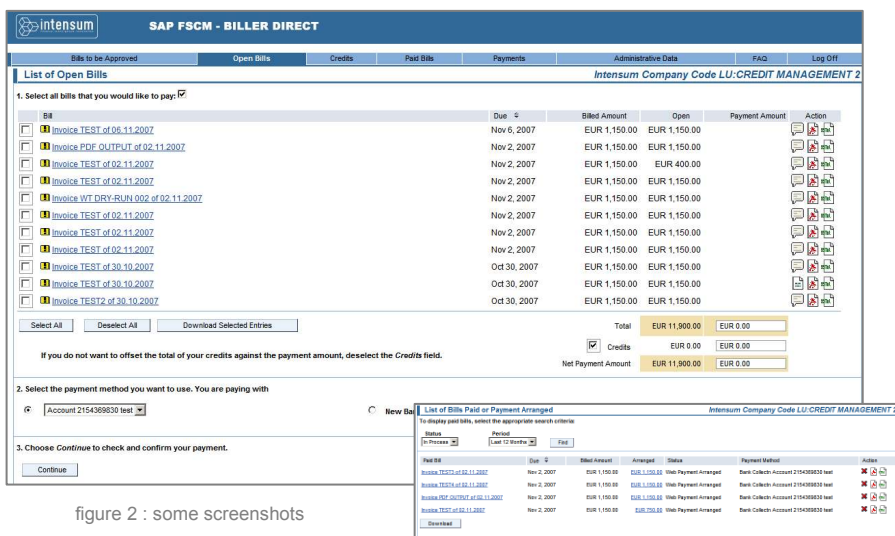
intensum SAP FSCM - BILLER DIRECT

Bills to be Approved | Open Bills | Credits | Paid Bills | Payments | Administrative Data | FAQ | Log Off

List of Open Bills
Intensum Company Code LU:CREDIT MANAGEMENT 2

1. Select all bills that you would like to pay: ☑

| | Bill | Due | Billed Amount | Open | Payment Amount | Action |
|---|---|---|---|---|---|---|
| ☐ | Invoice TEST of 06.11.2007 | Nov 6, 2007 | EUR 1,150.00 | EUR 1,150.00 | | |
| ☐ | Invoice PDF OUTPUT of 02.11.2007 | Nov 2, 2007 | EUR 1,150.00 | EUR 1,150.00 | | |
| ☐ | Invoice TEST of 02.11.2007 | Nov 2, 2007 | EUR 1,150.00 | EUR 400.00 | | |
| ☐ | Invoice TEST of 02.11.2007 | Nov 2, 2007 | EUR 1,150.00 | EUR 1,150.00 | | |
| ☐ | Invoice WT DRY-RUN 002 of 02.11.2007 | Nov 2, 2007 | EUR 1,150.00 | EUR 1,150.00 | | |
| ☐ | Invoice TEST of 02.11.2007 | Nov 2, 2007 | EUR 1,150.00 | EUR 1,150.00 | | |
| ☐ | Invoice TEST of 02.11.2007 | Nov 2, 2007 | EUR 1,150.00 | EUR 1,150.00 | | |
| ☐ | Invoice TEST of 02.11.2007 | Nov 2, 2007 | EUR 1,150.00 | EUR 1,150.00 | | |
| ☐ | Invoice TEST of 30.10.2007 | Oct 30, 2007 | EUR 1,150.00 | EUR 1,150.00 | | |
| ☐ | Invoice TEST of 30.10.2007 | Oct 30, 2007 | EUR 1,150.00 | EUR 1,150.00 | | |
| ☐ | Invoice TEST2 of 30.10.2007 | Oct 30, 2007 | EUR 1,150.00 | EUR 1,150.00 | | |

Select All | Deselect All | Download Selected Entries

Total EUR 11,900.00 EUR 0.00
☑ Credits EUR 0.00 EUR 0.00
Net Payment Amount EUR 11,900.00 EUR 0.00

If you do not want to offset the total of your credits against the payment amount, deselect the Credits field.

2. Select the payment method you want to use. You are paying with

Account 2154369830 test
New Ba

3. Choose Continue to check and confirm your payment.

Continue

figure 2 : some screenshots

List of Bills Paid or Payment Arranged
Intensum Company Code LU:CREDIT MANAGEMENT 2
To display paid bills, select the appropriate search criteria:
Status: In Process
Period: Last 12 Months
Find

| Paid Bill | Due | Billed Amount | Arranged | Status | Payment Method | Action |
|---|---|---|---|---|---|---|
| Invoice TEST5 of 02.11.2007 | Nov 2, 2007 | EUR 1,150.00 | EUR 1,150.00 | Web Payment Arranged | Bank Collectn Account 2154369830 test | |
| Invoice TEST4 of 02.11.2007 | Nov 2, 2007 | EUR 1,150.00 | EUR 1,150.00 | Web Payment Arranged | Bank Collectn Account 2154369830 test | |
| Invoice PDF OUTPUT of 02.11.2007 | Nov 2, 2007 | EUR 1,150.00 | EUR 1,150.00 | Web Payment Arranged | Bank Collectn Account 2154369830 test | |
| Invoice TEST of 02.11.2007 | Nov 2, 2007 | EUR 1,150.00 | EUR 750.00 | Web Payment Arranged | Bank Collectn Account 2154369830 test | |

Download